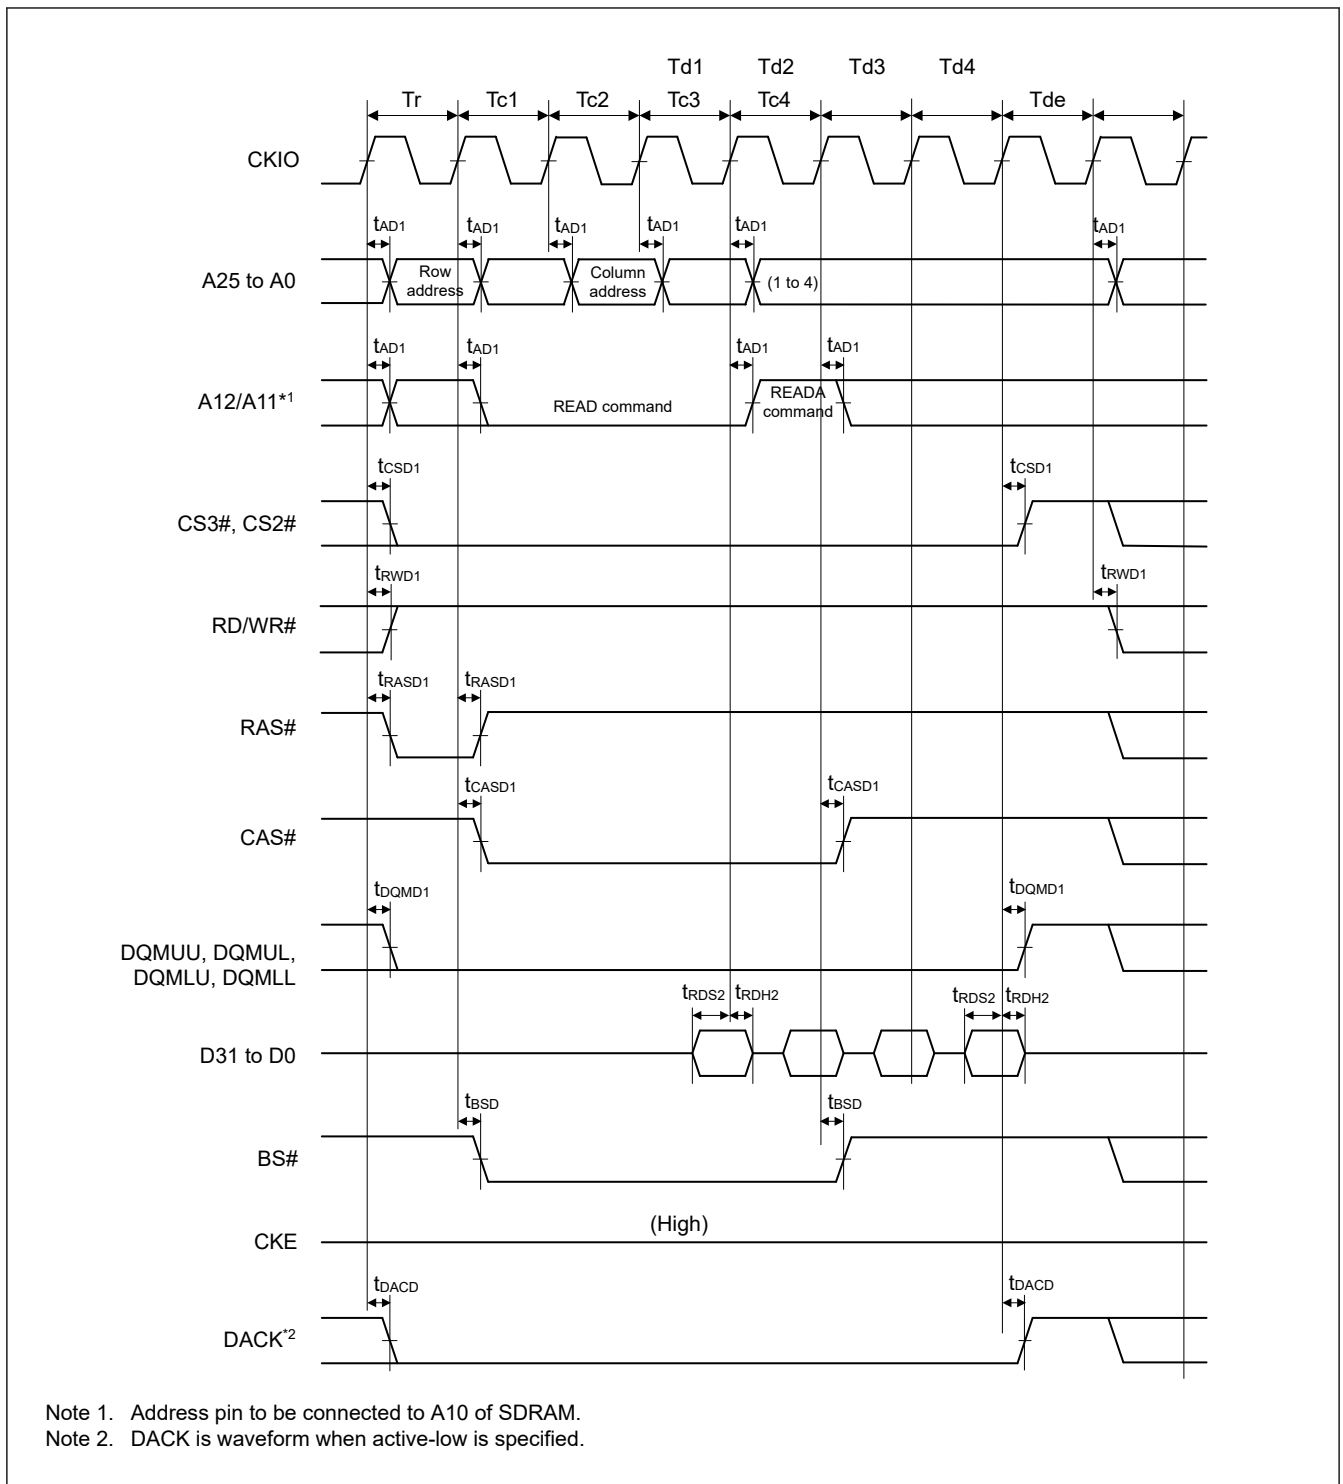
Td1 Td2 Td3 Td4

Tr Tc1 Tc2 Tc3 Tc4 Tde

CKIO

$t_{AD1}$ $t_{AD1}$ $t_{AD1}$ $t_{AD1}$ $t_{AD1}$ $t_{AD1}$

A25 to A0

Row address

Column address

(1 to 4)

$t_{AD1}$ $t_{AD1}$ $t_{AD1}$ $t_{AD1}$

A12/A11*1

READ command

READA command

$t_{CSD1}$ $t_{CSD1}$

CS3#, CS2#

$t_{RWD1}$ $t_{RWD1}$

RD/WR#

$t_{RASD1}$ $t_{RASD1}$

RAS#

$t_{CASD1}$ $t_{CASD1}$

CAS#

$t_{DQMD1}$ $t_{DQMD1}$

DQMUU, DQMUL, DQMLU, DQMLL

$t_{RDS2}$ $t_{RDH2}$ $t_{RDS2}$ $t_{RDH2}$

D31 to D0

$t_{BSD}$ $t_{BSD}$

BS#

CKE

(High)

$t_{DACD}$ $t_{DACD}$

DACK*2

Note 1. Address pin to be connected to A10 of SDRAM.
Note 2. DACK is waveform when active-low is specified.